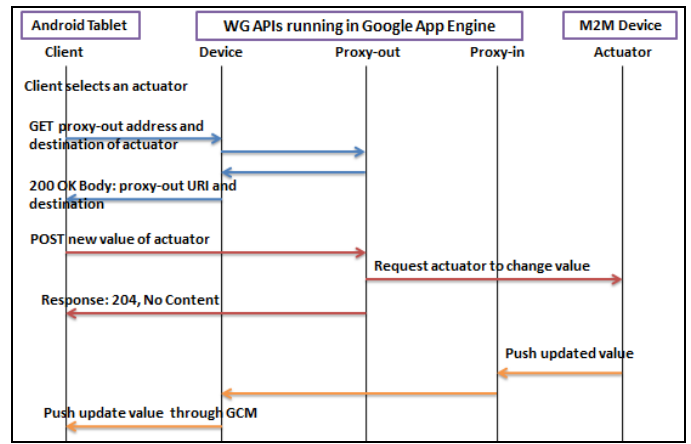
Android Tablet
WG APIs running in Google App Engine
M2M Device
Client
Device
Proxy-out
Proxy-in
Actuator

Client selects an actuator

GET proxy-out address and destination of actuator

200 OK Body: proxy-out URI and destination

POST new value of actuator

Request actuator to change value

Response: 204, No Content

Push updated value

Push update value through GCM